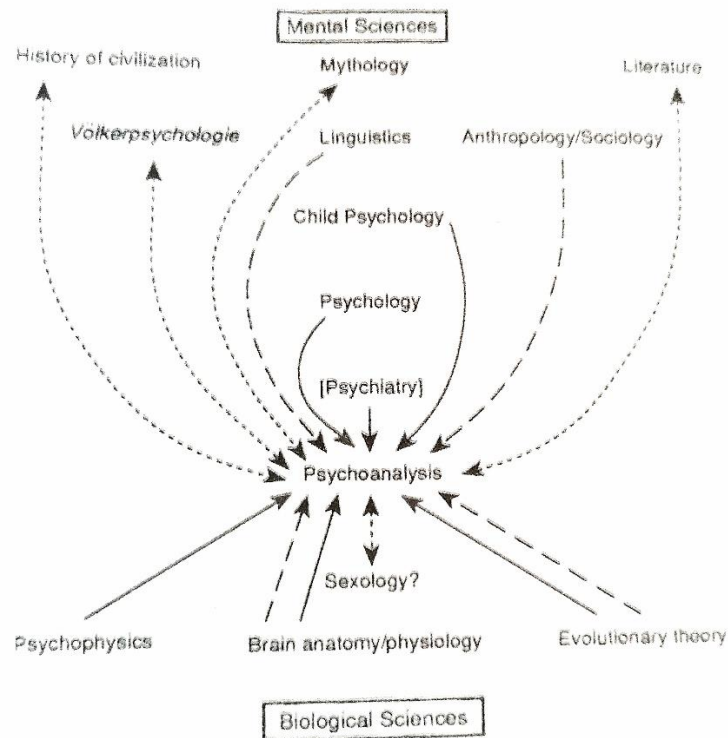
Mental Sciences

History of civilization

Mythology

Literature

Völkerpsychologie

Linguistics

Anthropology/Sociology

Child Psychology

Psychology

[Psychiatry]

Psychoanalysis

Sexology?

Psychophysics

Brain anatomy/physiology

Evolutionary theory

Biological Sciences